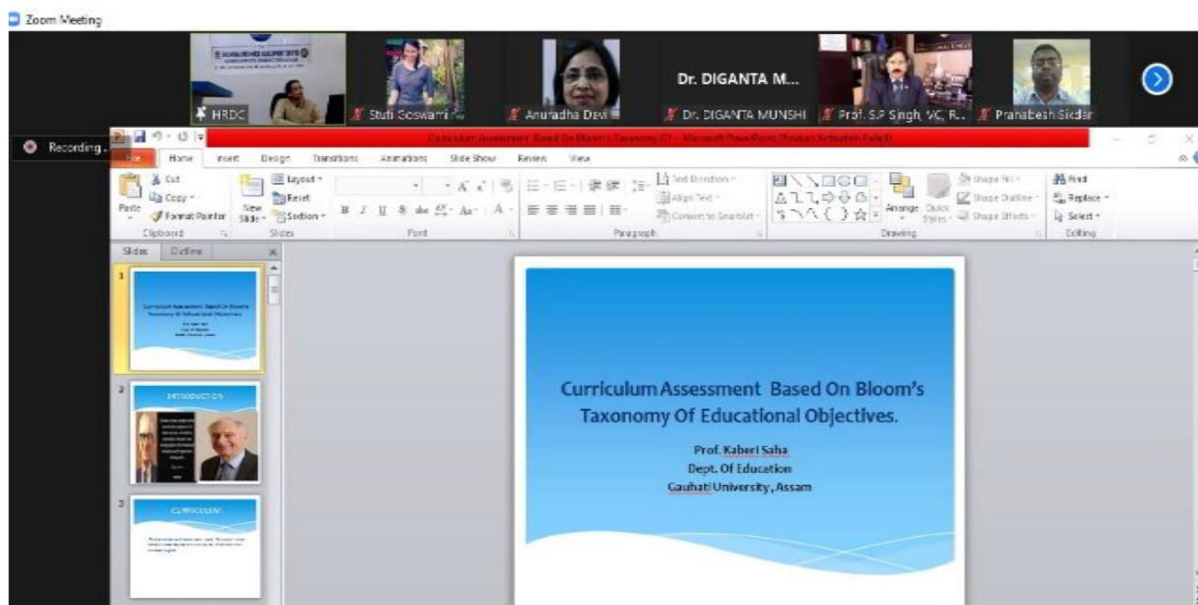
Zoom Meeting

HRDC
Stuti Goswami
Anuradha Devi
Dr. DIGANTA M...
Dr. DIGANTA MUNSHI
Prof. S.P Singh, VC, R...
Pranabesh Sikdar

Recording...

Curriculum Assessment Based On Bloom's Taxonomy 01 - Microsoft PowerPoint (Product Activation Failed)

File Home Insert Design Transitions Animations Slide Show Review View

Cut
Copy
Paste
Format Painter
Clipboard
New Slide
Layout
Reset
Section
Slides
Font
Text Direction
Align Text
Convert to SmartArt
Paragraph
Arrange
Quick Styles
Shape Fill
Shape Outline
Shape Effects
Drawing
Find
Replace
Select
Editing

Slides Outline

1
Curriculum Assessment Based On Bloom's Taxonomy Of Educational Objectives.

2
INTRODUCTION

3
CURRICULUM

Curriculum Assessment Based On Bloom's Taxonomy Of Educational Objectives.

Prof. Kaberi Saha
Dept. Of Education
Gauhati University, Assam